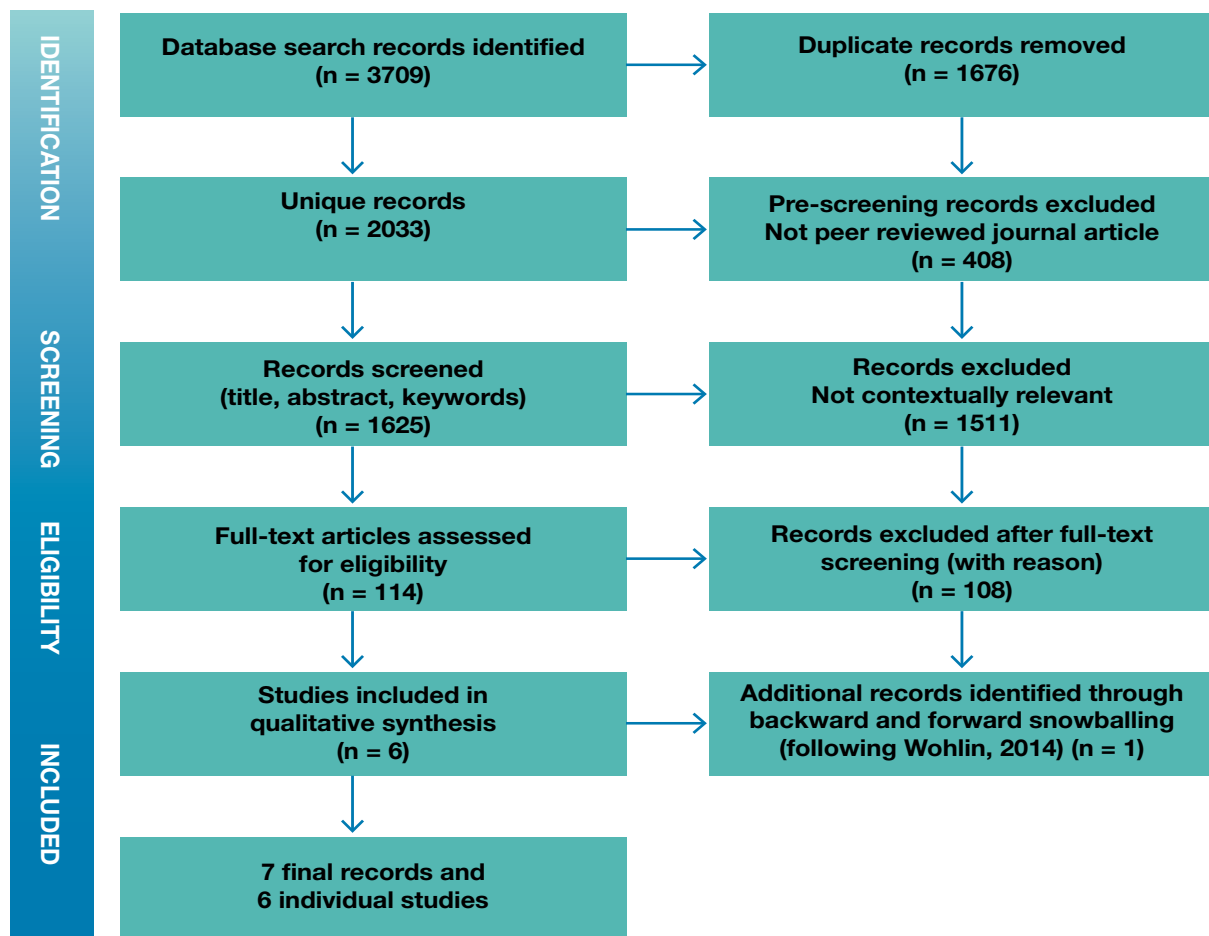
IDENTIFICATION

Database search records identified (n = 3709)

Duplicate records removed (n = 1676)

Unique records (n = 2033)

Pre-screening records excluded Not peer reviewed journal article (n = 408)

SCREENING

Records screened (title, abstract, keywords) (n = 1625)

Records excluded Not contextually relevant (n = 1511)

ELIGIBILITY

Full-text articles assessed for eligibility (n = 114)

Records excluded after full-text screening (with reason) (n = 108)

INCLUDED

Studies included in qualitative synthesis (n = 6)

Additional records identified through backward and forward snowballing (following Wohlin, 2014) (n = 1)

7 final records and 6 individual studies